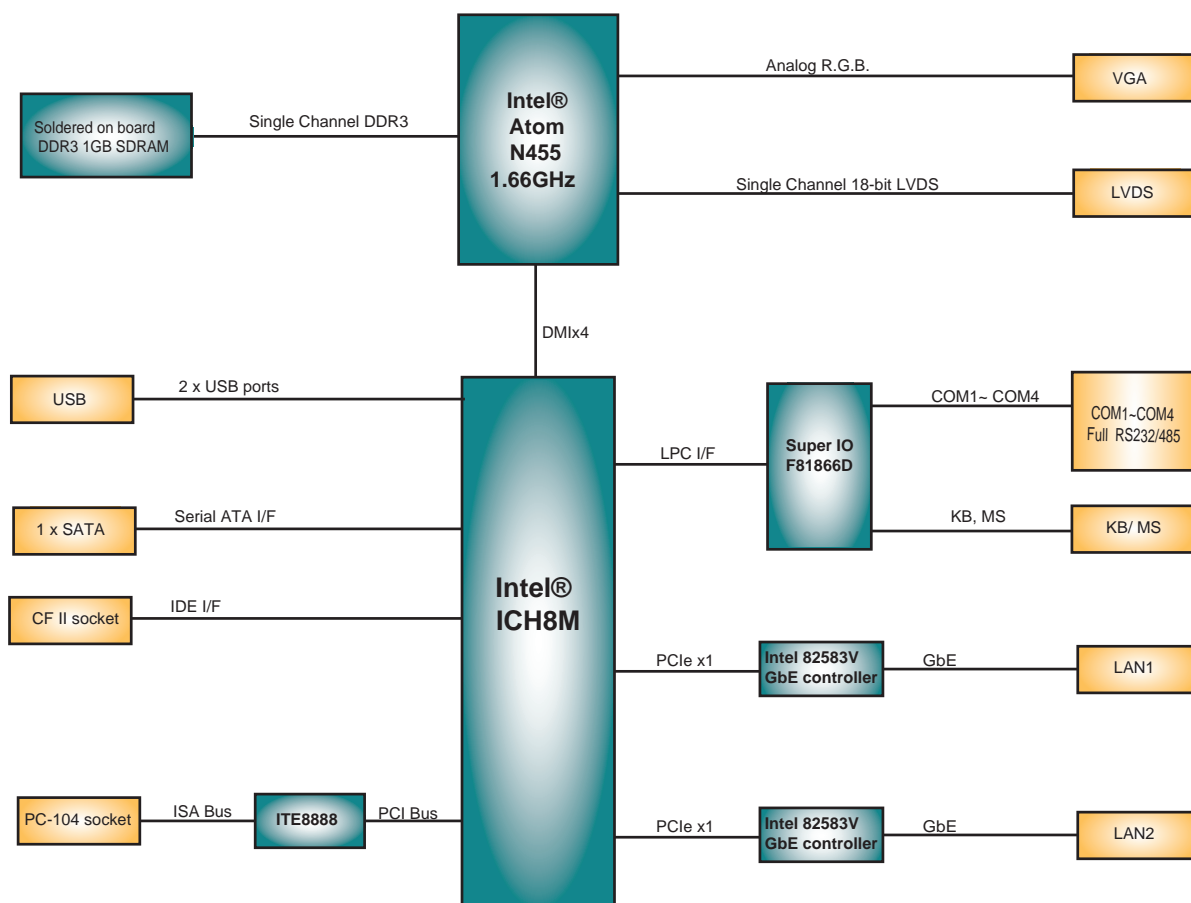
Soldered on board DDR3 1GB SDRAM

Single Channel DDR3

Intel® Atom N455 1.66GHz

Analog R.G.B.

VGA

Single Channel 18-bit LVDS

LVDS

DMIx4

USB

2 x USB ports

Intel® ICH8M

LPC I/F

Super IO F81866D

COM1~ COM4

COM1~COM4 Full RS232/485

KB, MS

KB/ MS

1 x SATA

Serial ATA I/F

CF II socket

IDE I/F

PCIe x1

Intel 82583V GbE controller

GbE

LAN1

PC-104 socket

ISA Bus

ITE8888

PCI Bus

PCIe x1

Intel 82583V GbE controller

GbE

LAN2